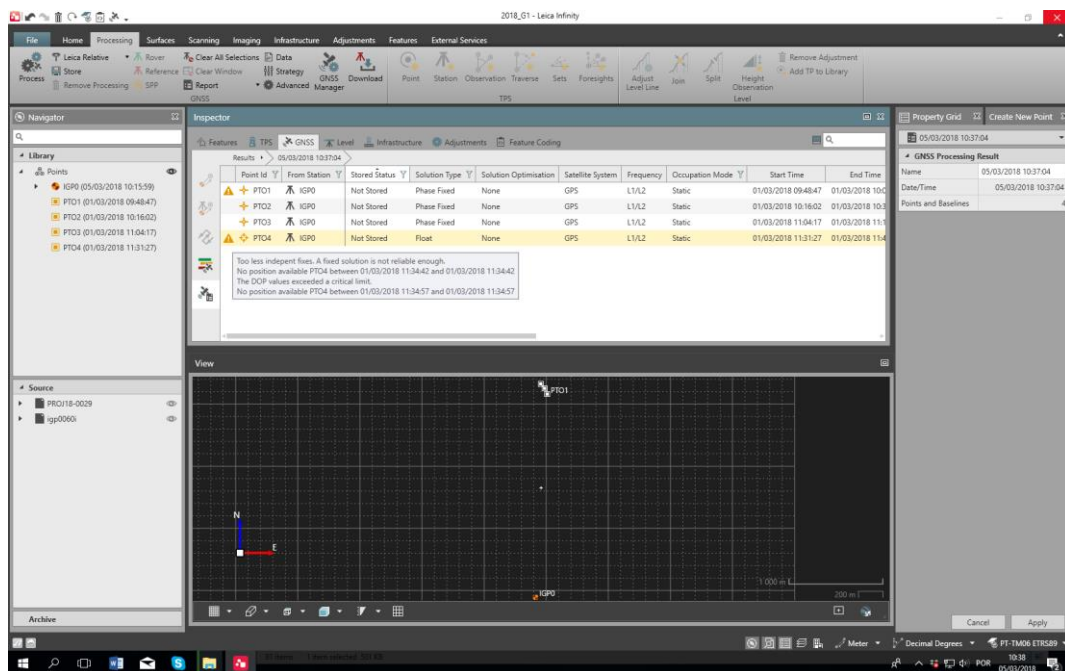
2018_G1 - Leica Infinity

File Home Processing Surfaces Scanning Imaging Infrastructure Adjustments Features External Services

Process Leica Relative Rover Store Reference Remove Processing SPP Clear All Selections Clear Window Report Data Strategy Advanced GNSS Manager Download GNSS Point Station Observation Traverse Sets Foresights TPS Adjust Level Line Join Split Height Observation Remove Adjustment Add TP to Library Level

Navigator
Library
Points
IGP0 (05/03/2018 10:15:59)
PTO1 (01/03/2018 09:48:47)
PTO2 (01/03/2018 10:16:02)
PTO3 (01/03/2018 11:04:17)
PTO4 (01/03/2018 11:31:27)

Source
PROJ18-0029
igp0060i

Archive

Inspector
Features TPS GNSS Level Infrastructure Adjustments Feature Coding
Results › 05/03/2018 10:37:04

| Point Id | From Station | Stored Status | Solution Type | Solution Optimisation | Satellite System | Frequency | Occupation Mode | Start Time | End Time |
|---|---|---|---|---|---|---|---|---|---|
| PTO1 | IGP0 | Not Stored | Phase Fixed | None | GPS | L1/L2 | Static | 01/03/2018 09:48:47 | 01/03/2018 10:0 |
| PTO2 | IGP0 | Not Stored | Phase Fixed | None | GPS | L1/L2 | Static | 01/03/2018 10:16:02 | 01/03/2018 10:3 |
| PTO3 | IGP0 | Not Stored | Phase Fixed | None | GPS | L1/L2 | Static | 01/03/2018 11:04:17 | 01/03/2018 11:1 |
| PTO4 | IGP0 | Not Stored | Float | None | GPS | L1/L2 | Static | 01/03/2018 11:31:27 | 01/03/2018 11:4 |

Too less indepent fixes. A fixed solution is not reliable enough.
No position available PTO4 between 01/03/2018 11:34:42 and 01/03/2018 11:34:42
The DOP values exceeded a critical limit.
No position available PTO4 between 01/03/2018 11:34:57 and 01/03/2018 11:34:57

View
PTO1
N
E
IGP0
1 000 m
200 m

Property Grid Create New Point
05/03/2018 10:37:04
GNSS Processing Result
Name 05/03/2018 10:37:04
Date/Time 05/03/2018 10:37:04
Points and Baselines 4

Cancel Apply

Meter Decimal Degrees PT-TM06 ETRS89
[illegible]
POR 10:38 05/03/2018